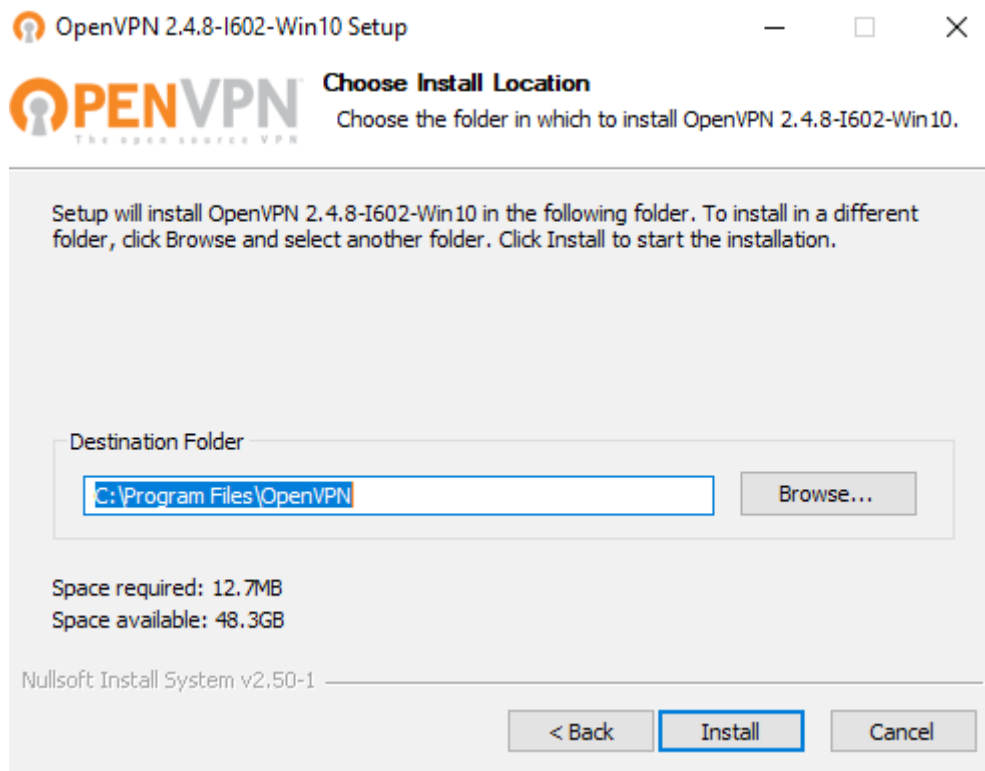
OpenVPN 2.4.8-I602-Win10 Setup

OPENVPN
The open source VPN

Choose Install Location
Choose the folder in which to install OpenVPN 2.4.8-I602-Win10.

Setup will install OpenVPN 2.4.8-I602-Win10 in the following folder. To install in a different folder, click Browse and select another folder. Click Install to start the installation.

Destination Folder

C:\Program Files\OpenVPN

Browse...

Space required: 12.7MB
Space available: 48.3GB

Nullsoft Install System v2.50-1

< Back
Install
Cancel